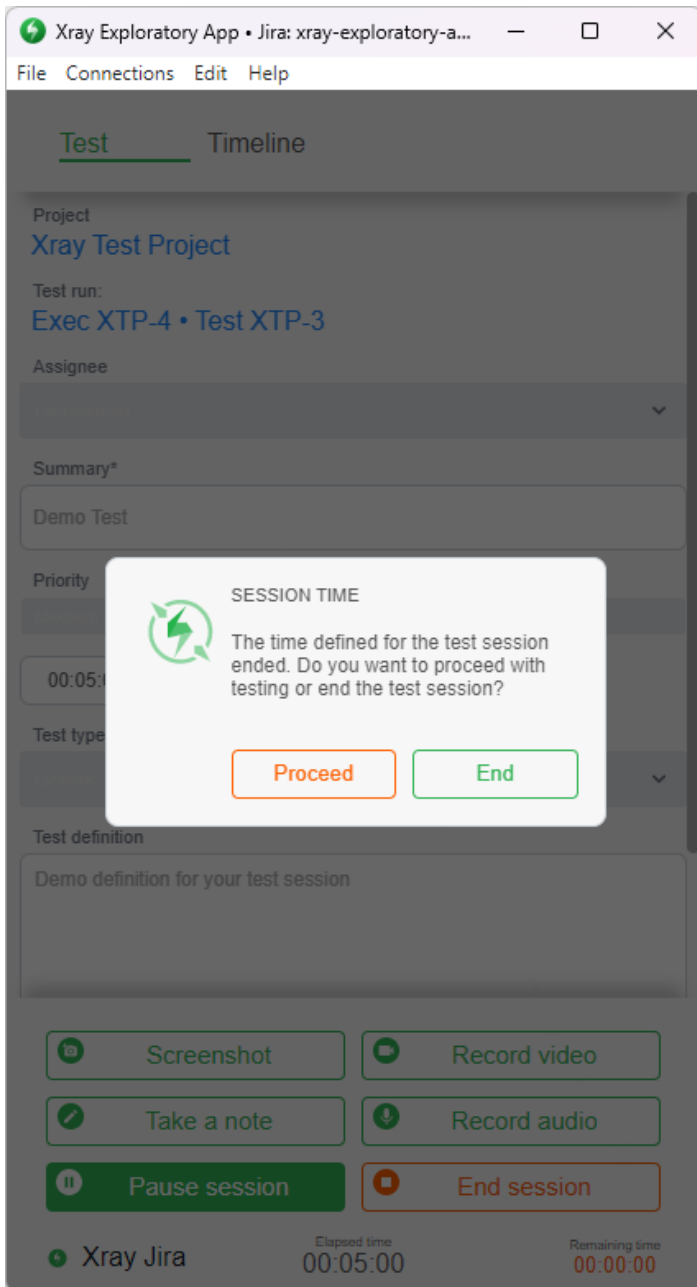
Xray Exploratory App • Jira: xray-exploratory-a...

File Connections Edit Help

Test Timeline

Project
Xray Test Project

Test run:
Exec XTP-4 • Test XTP-3

Assignee
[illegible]

Summary*
Demo Test

Priority
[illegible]

00:05:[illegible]

Test type
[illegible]

SESSION TIME

The time defined for the test session ended. Do you want to proceed with testing or end the test session?

Proceed End

Test definition
Demo definition for your test session

Screenshot
Record video
Take a note
Record audio
Pause session
End session

Xray Jira
Elapsed time
00:05:00
Remaining time
00:00:00